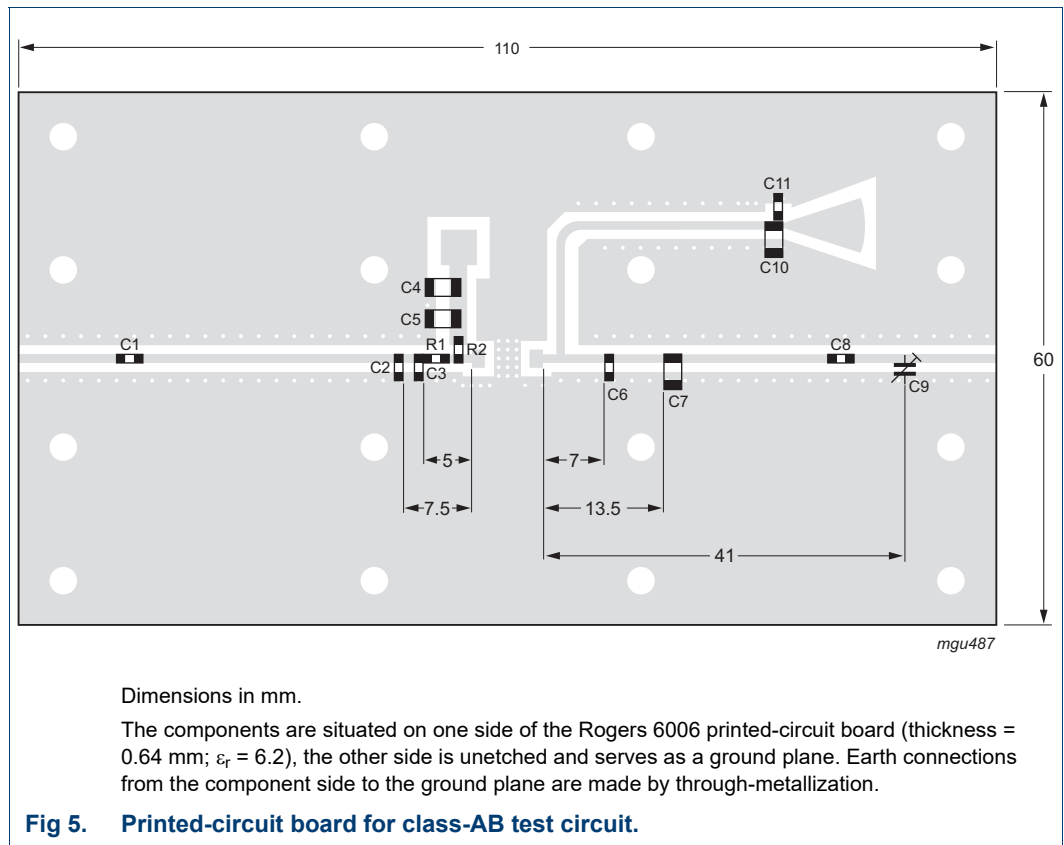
110

60

C11

C10

C4

C5

C1

R1

R2

C2

C3

C6

C7

C8

C9

5

7.5

7

13.5

41

mgu487

Dimensions in mm.

The components are situated on one side of the Rogers 6006 printed-circuit board (thickness = 0.64 mm; $\varepsilon_r$ = 6.2), the other side is unetched and serves as a ground plane. Earth connections from the component side to the ground plane are made by through-metallization.

Fig 5. Printed-circuit board for class-AB test circuit.